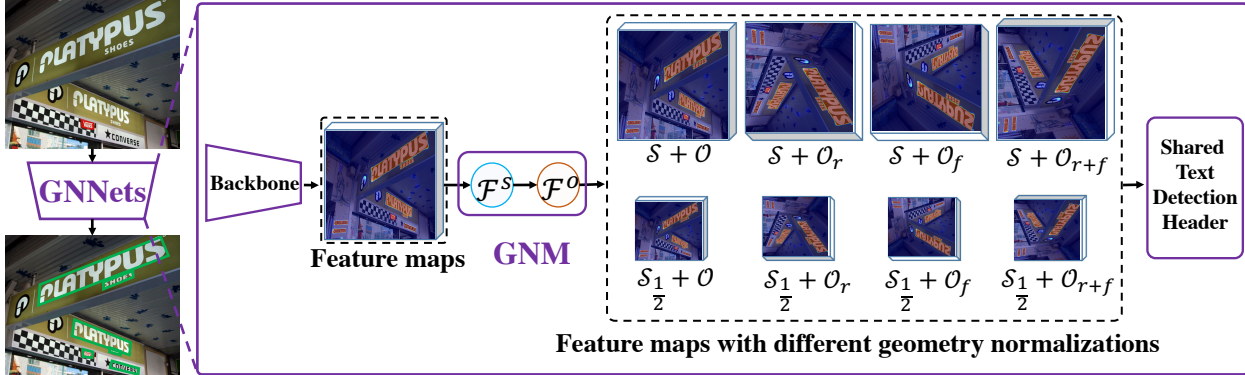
PLATYPUS SHOES

PLATYPUS

CONVERSE

GNNets

PLATYPUS SHOES

PLATYPUS

CONVERSE

Backbone

Feature maps

$\mathcal{F}^{\mathcal{S}}$

$\mathcal{F}^{\mathcal{O}}$

GNM

$\mathcal{S} + \mathcal{O}$

$\mathcal{S} + \mathcal{O}_r$

$\mathcal{S} + \mathcal{O}_f$

$\mathcal{S} + \mathcal{O}_{r+f}$

$\mathcal{S}_{\frac{1}{2}} + \mathcal{O}$

$\mathcal{S}_{\frac{1}{2}} + \mathcal{O}_r$

$\mathcal{S}_{\frac{1}{2}} + \mathcal{O}_f$

$\mathcal{S}_{\frac{1}{2}} + \mathcal{O}_{r+f}$

Feature maps with different geometry normalizations

Shared Text Detection Header